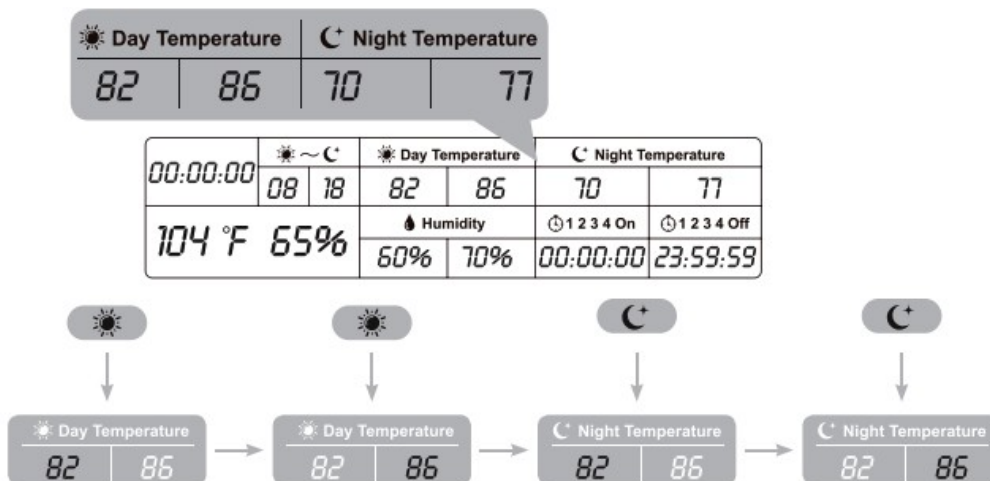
Day Temperature | Night Temperature
82 | 86 | 70 | 77

| 00:00:00 | 08 | 18 | Day Temperature 82 | 86 | Night Temperature 70 | 77 |
|---|---|---|---|---|---|---|
| 104 °F 65% | | | Humidity 60% | 70% | ①1 2 3 4 On 00:00:00 | ①1 2 3 4 Off 23:59:59 |

Day Temperature
82 | 86

Day Temperature
82 | 86

Night Temperature
82 | 86

Night Temperature
82 | 86